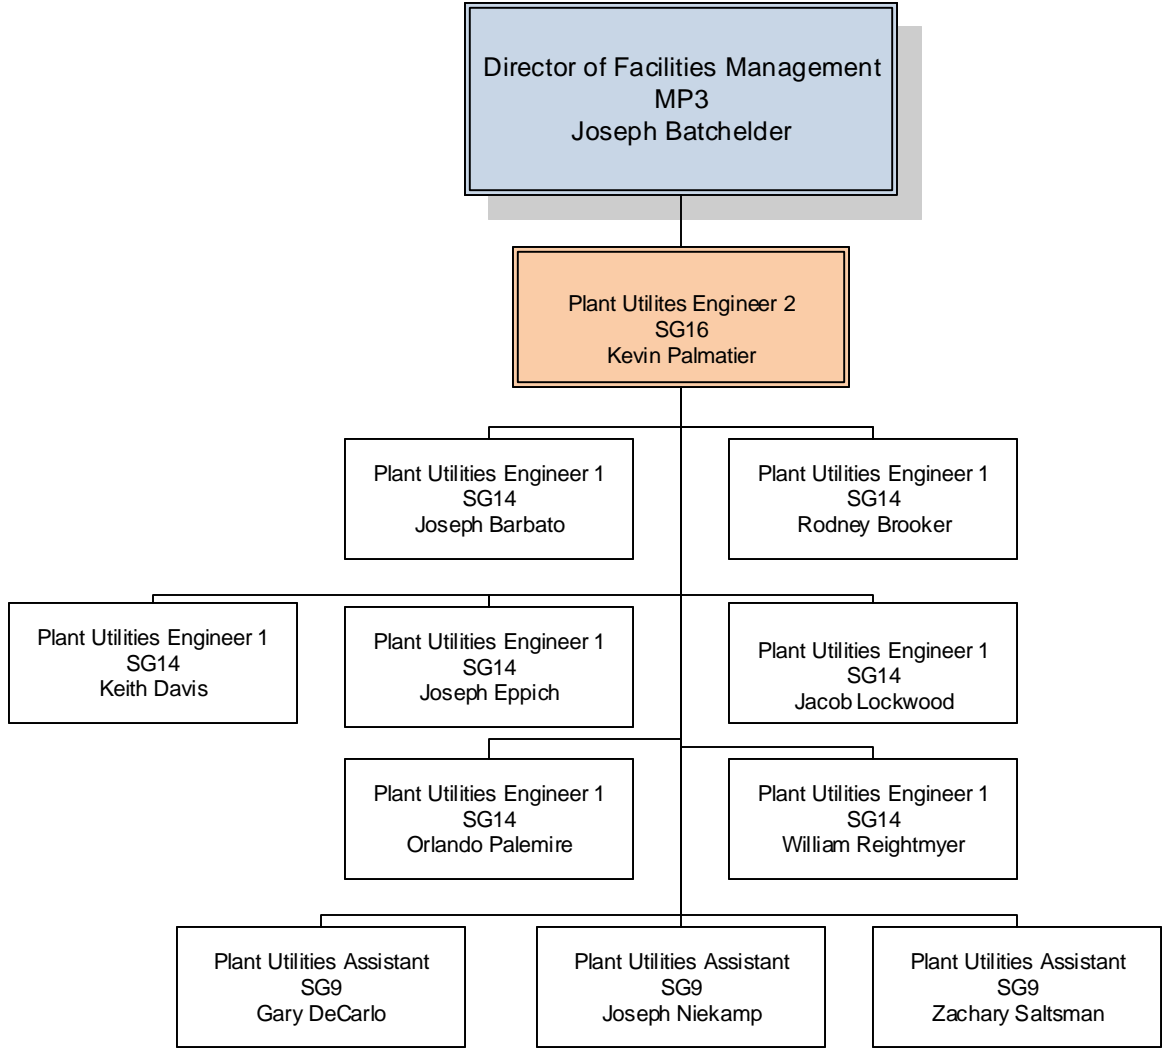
Director of Facilities Management
MP3
Joseph Batchelder

Plant Utilites Engineer 2
SG16
Kevin Palmatier

Plant Utilities Engineer 1
SG14
Joseph Barbato

Plant Utilities Engineer 1
SG14
Rodney Brooker

Plant Utilities Engineer 1
SG14
Keith Davis

Plant Utilities Engineer 1
SG14
Joseph Eppich

Plant Utilities Engineer 1
SG14
Jacob Lockwood

Plant Utilities Engineer 1
SG14
Orlando Palemire

Plant Utilities Engineer 1
SG14
William Reightmyer

Plant Utilities Assistant
SG9
Gary DeCarlo

Plant Utilities Assistant
SG9
Joseph Niekamp

Plant Utilities Assistant
SG9
Zachary Saltsman